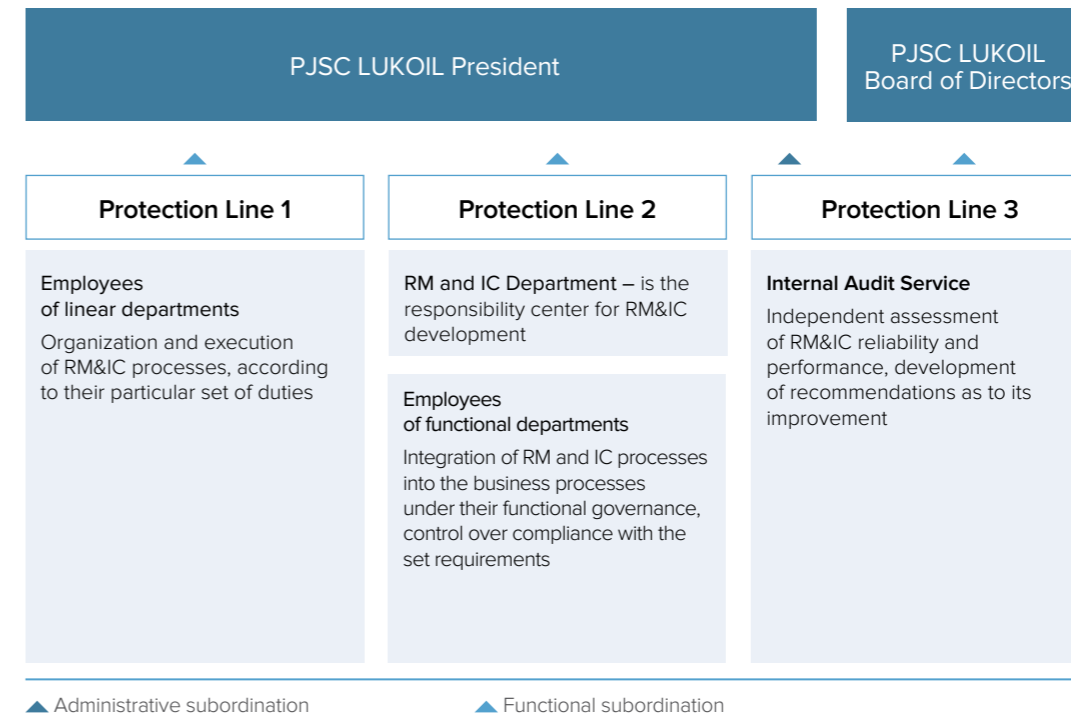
PJSC LUKOIL President

PJSC LUKOIL Board of Directors

Protection Line 1

Protection Line 2

Protection Line 3

Employees of linear departments

Organization and execution of RM&IC processes, according to their particular set of duties

RM and IC Department – is the responsibility center for RM&IC development

Employees of functional departments

Integration of RM and IC processes into the business processes under their functional governance, control over compliance with the set requirements

Internal Audit Service

Independent assessment of RM&IC reliability and performance, development of recommendations as to its improvement

Administrative subordination

Functional subordination